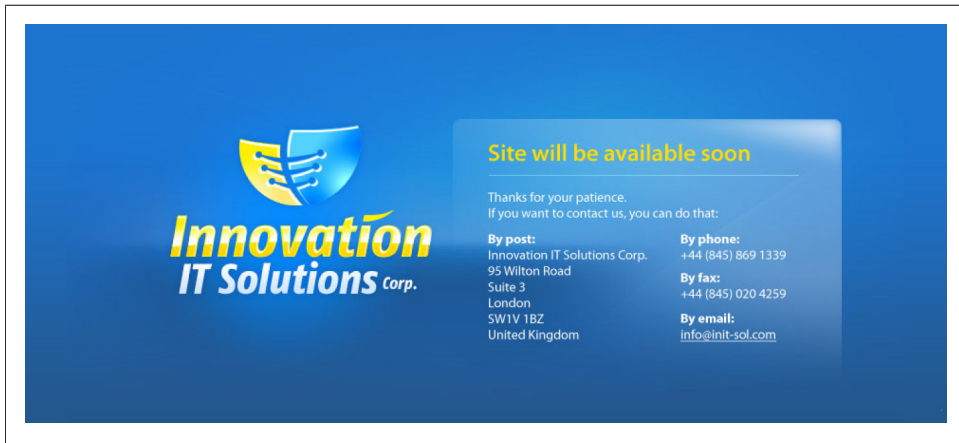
Innovation
IT Solutions Corp.

Site will be available soon

Thanks for your patience.
If you want to contact us, you can do that:

By post:
Innovation IT Solutions Corp.
95 Wilton Road
Suite 3
London
SW1V 1BZ
United Kingdom

By phone:
+44 (845) 869 1339

By fax:
+44 (845) 020 4259

By email:
info@init-sol.com